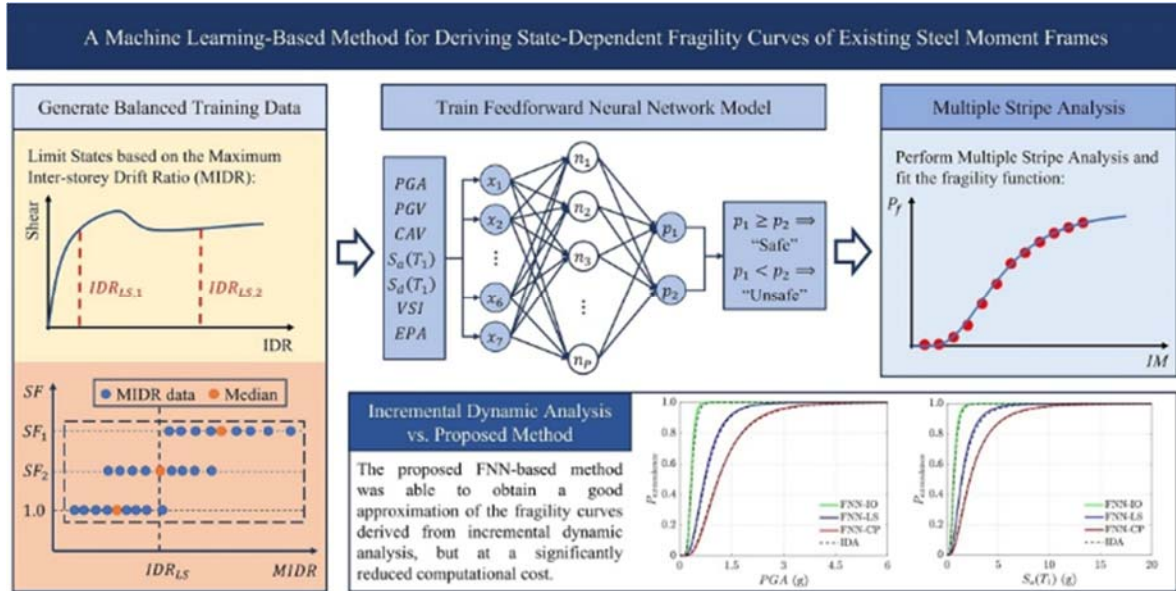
A Machine Learning-Based Method for Deriving State-Dependent Fragility Curves of Existing Steel Moment Frames

Generate Balanced Training Data

Limit States based on the Maximum Inter-storey Drift Ratio (MIDR):

Shear

$IDR_{LS,1}$

$IDR_{LS,2}$

IDR

$SF$

MIDR data

Median

$SF_1$

$SF_2$

1.0

$IDR_{LS}$

$MIDR$

Train Feedforward Neural Network Model

$PGA$
$PGV$
$CAV$
$S_a(T_1)$
$S_d(T_1)$
$VSI$
$EPA$

$x_1$
$x_2$
$\vdots$
$x_6$
$x_7$

$n_1$
$n_2$
$n_3$
$\vdots$
$n_P$

$p_1$
$p_2$

$p_1 \geq p_2 \Rightarrow$ "Safe"
$p_1 < p_2 \Rightarrow$ "Unsafe"

Multiple Stripe Analysis

Perform Multiple Stripe Analysis and fit the fragility function:

$P_f$

$IM$

Incremental Dynamic Analysis vs. Proposed Method

The proposed FNN-based method was able to obtain a good approximation of the fragility curves derived from incremental dynamic analysis, but at a significantly reduced computational cost.

1.0
0.8
0.6
0.4
0.2
0
$P_{exceedance}$
0
1.5
3
4.5
6
$PGA$ (g)
FNN-IO
FNN-LS
FNN-CP
IDA

1.0
0.8
0.6
0.4
0.2
0
$P_{exceedance}$
0
5
10
15
20
$S_a(T_1)$ (g)
FNN-IO
FNN-LS
FNN-CP
IDA